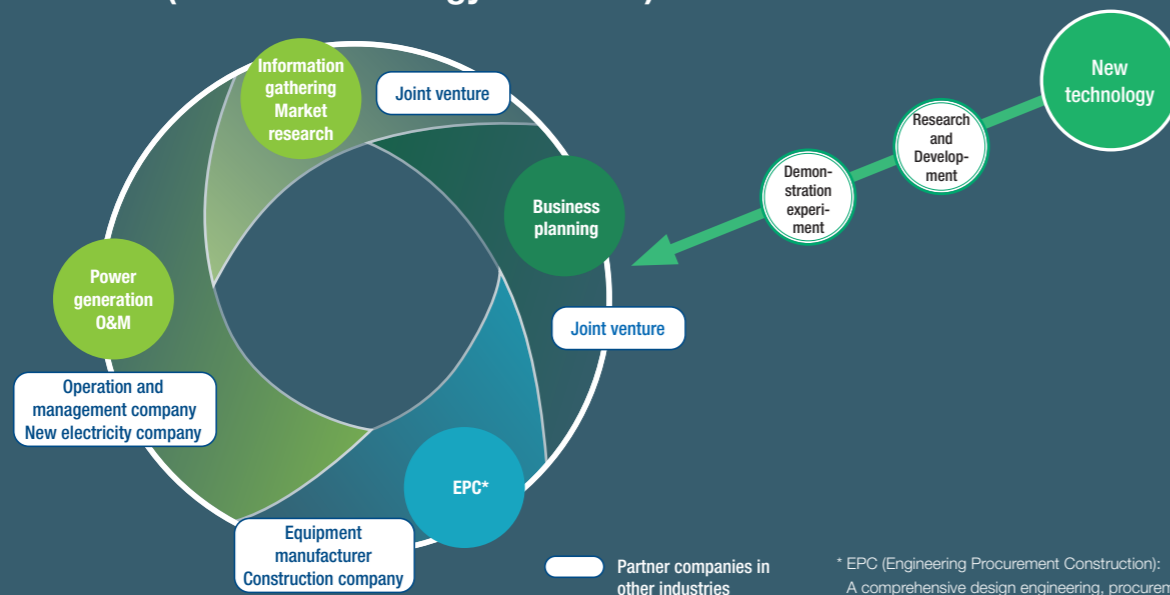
Information gathering Market research

Joint venture

Business planning

Joint venture

EPC*

Equipment manufacturer Construction company

Power generation O&M

Operation and management company New electricity company

New technology

Research and Development

Demonstration experiment

Partner companies in other industries

* EPC (Engineering Procurement Construction): A comprehensive design engineering, procuren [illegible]